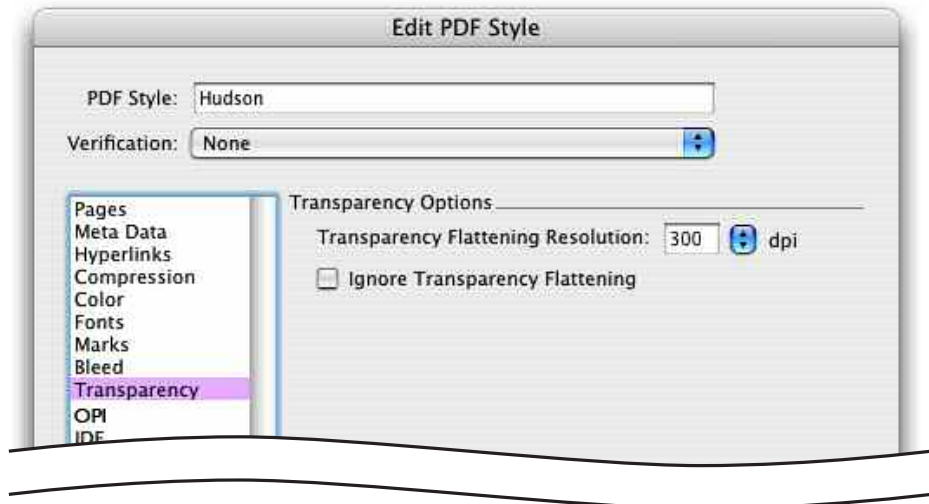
Edit PDF Style

PDF Style: Hudson

Verification: None

Pages
Meta Data
Hyperlinks
Compression
Color
Fonts
Marks
Bleed
Transparency
OPI
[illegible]

Transparency Options

Transparency Flattening Resolution: 300 dpi

Ignore Transparency Flattening